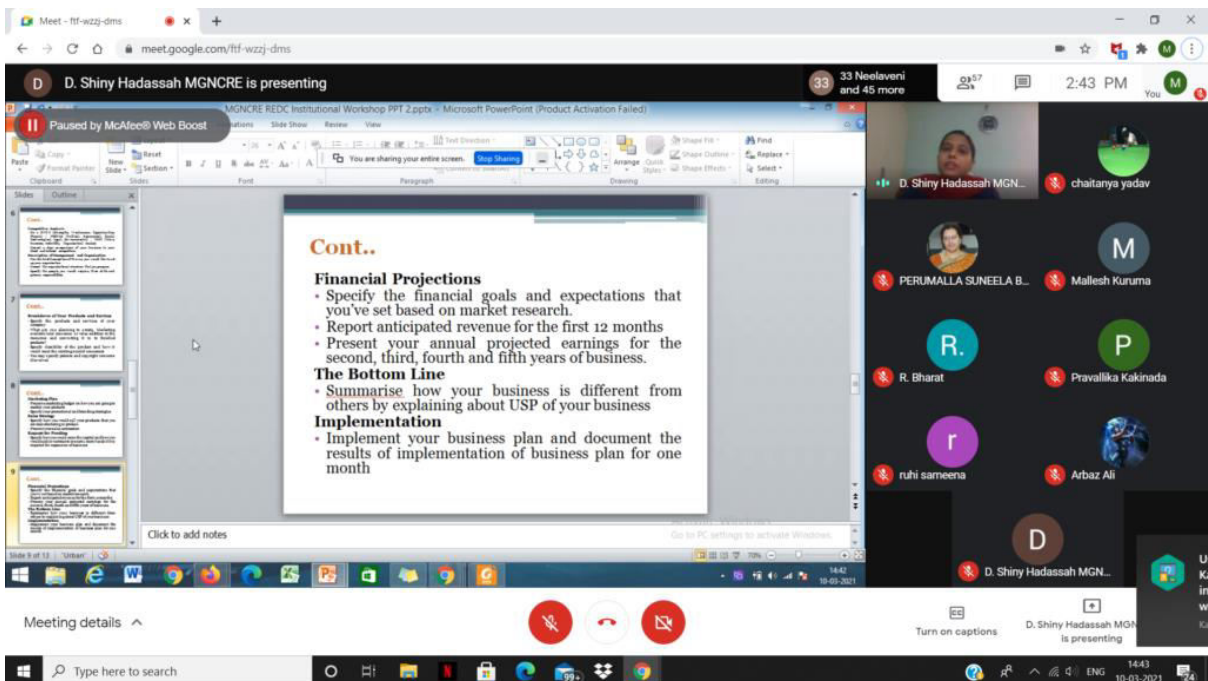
Meet - ftf-wzzj-dms

meet.google.com/ftf-wzzj-dms

D. Shiny Hadassah MGNCRE is presenting

33 Neelaveni and 45 more

57

2:43 PM

You

MGNCRE REDC Institutional Workshop PPT 2.pptx - Microsoft PowerPoint (Product Activation Failed)

Paused by McAfee® Web Boost

Slide Show Review View

You are sharing your entire screen. Stop Sharing

Paste Copy Format Painter Clipboard New Slide Reset Section Slides Font Paragraph Drawing Arrange Quick Styles Shape Fill Shape Outline Shape Effects Find Replace Select Editing

Slides Outline

Cont..

Financial Projections
• Specify the financial goals and expectations that you've set based on market research.
• Report anticipated revenue for the first 12 months
• Present your annual projected earnings for the second, third, fourth and fifth years of business.
The Bottom Line
• Summarise how your business is different from others by explaining about USP of your business
Implementation
• Implement your business plan and document the results of implementation of business plan for one month

Click to add notes

Go to PC settings to activate Windows.

Slide 9 of 13 "Urban"

14:42 10-03-2021

D. Shiny Hadassah MGN...
chaitanya yadav
PERUMALLA SUNEELA B...
Mallesh Kuruma
R. Bharat
Pravallika Kakinada
ruhi sameena
Arbaz Ali
D. Shiny Hadassah MGN...

Meeting details

Turn on captions

D. Shiny Hadassah MGN is presenting

Type here to search

ENG 14:43 10-03-2021